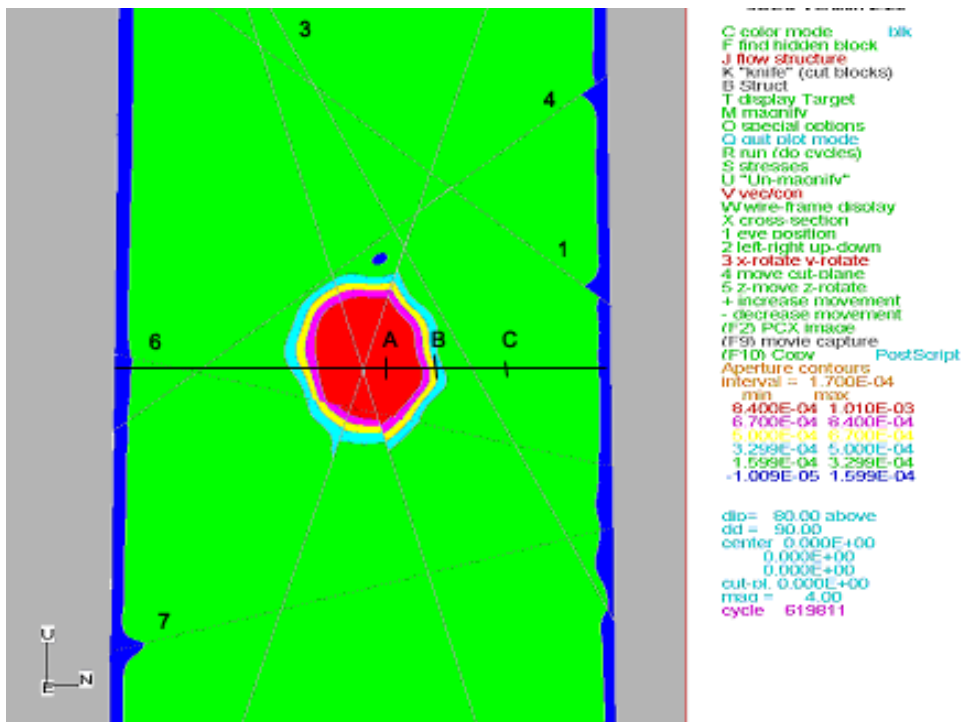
3

4

1

6

A

B

C

7

U

E

N

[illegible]

C color mode blk
F find hidden block
J flow structure
K "knife" (cut blocks)
B Struct
T display Target
M magnify
O special options
Q quit plot mode
R run (do cycles)
S stresses
U "Un-magnify"
V vec/con
W wire-frame display
X cross-section
1 eye position
2 left-right up-down
3 x-rotate y-rotate
4 move cut-plane
5 z-move z-rotate
+ increase movement
- decrease movement
(F2) PCX image
(F9) movie capture
(F10) Copy PostScript
Aperture contours
interval = 1.700E-04

| min | max |
|---|---|
| 8.400E-04 | 1.010E-03 |
| 6.700E-04 | 8.400E-04 |
| 5.000E-04 | 6.700E-04 |
| 3.299E-04 | 5.000E-04 |
| 1.599E-04 | 3.299E-04 |
| -1.009E-05 | 1.599E-04 |

dip= 80.00 above
dd = 90.00
center 0.000E+00
0.000E+00
0.000E+00
cut-pl. 0.000E+00
mag = 4.00
cycle 619811